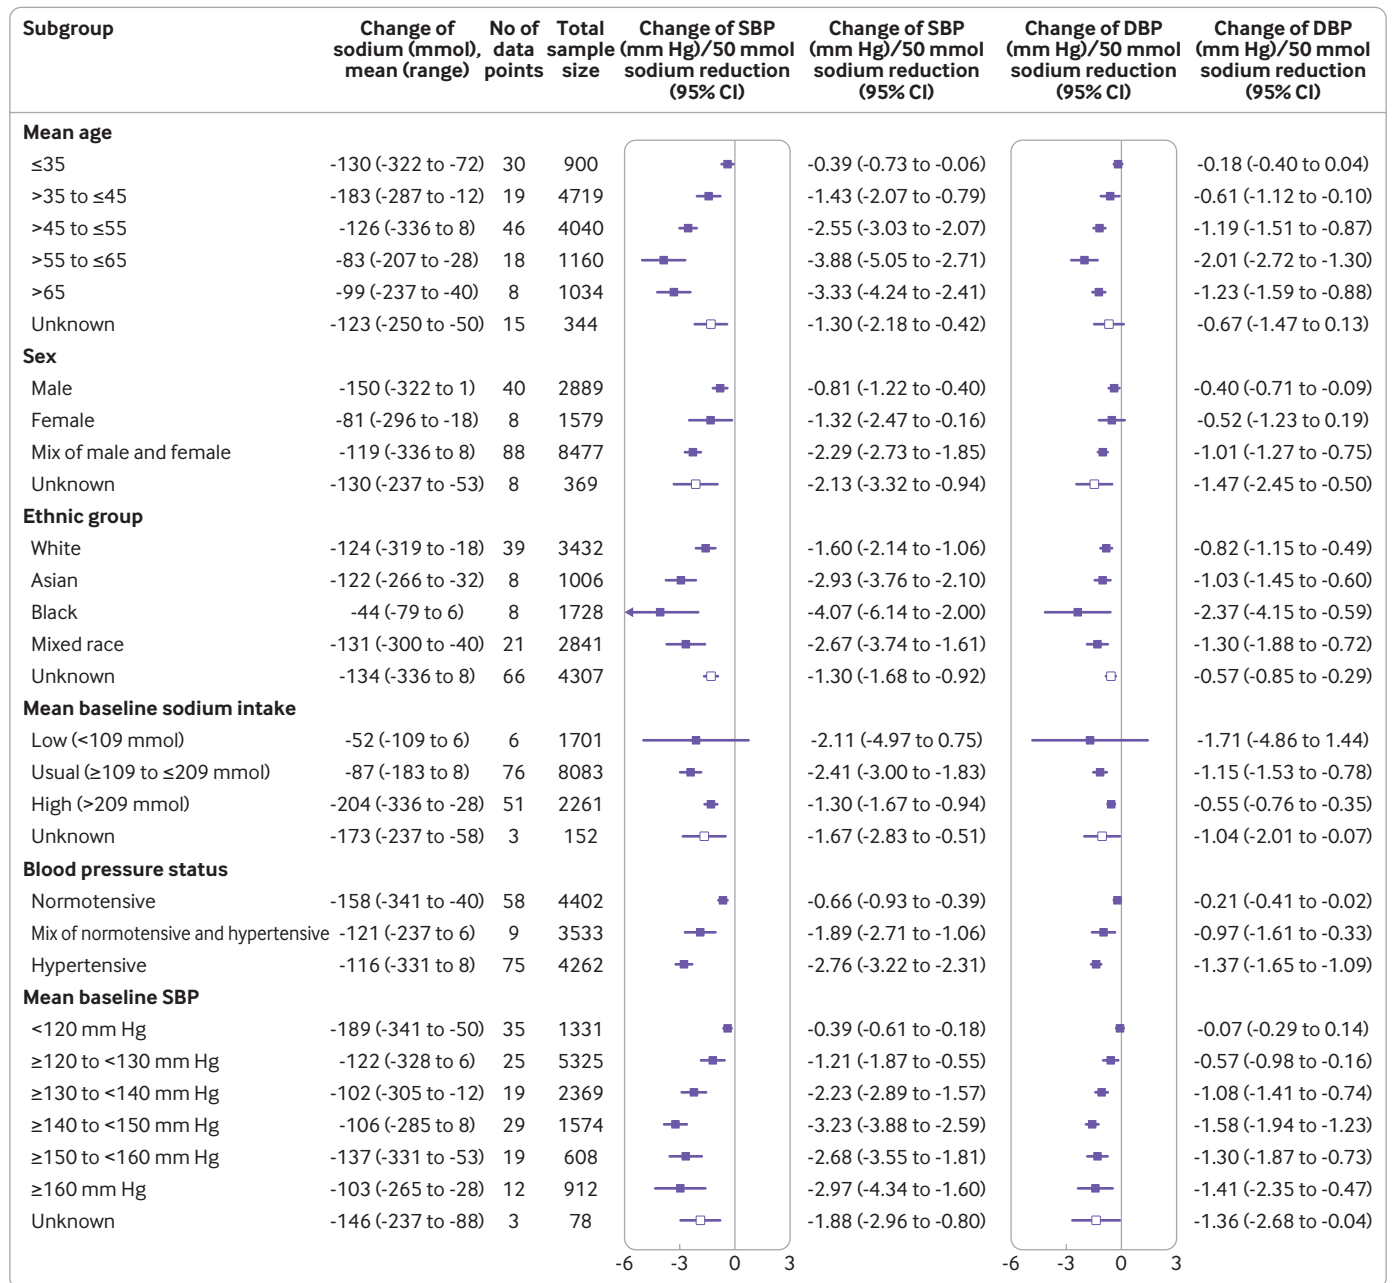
| Subgroup | Change of sodium (mmol), mean (range) | No of data points | Total sample size | Change of SBP (mm Hg)/50 mmol sodium reduction (95% CI) | Change of SBP (mm Hg)/50 mmol sodium reduction (95% CI) | Change of DBP (mm Hg)/50 mmol sodium reduction (95% CI) | Change of DBP (mm Hg)/50 mmol sodium reduction (95% CI) |
|---|---|---|---|---|---|---|---|
| **Mean age** | | | | | | | |
| ≤35 | -130 (-322 to -72) | 30 | 900 | | -0.39 (-0.73 to -0.06) | | -0.18 (-0.40 to 0.04) |
| >35 to ≤45 | -183 (-287 to -12) | 19 | 4719 | | -1.43 (-2.07 to -0.79) | | -0.61 (-1.12 to -0.10) |
| >45 to ≤55 | -126 (-336 to 8) | 46 | 4040 | | -2.55 (-3.03 to -2.07) | | -1.19 (-1.51 to -0.87) |
| >55 to ≤65 | -83 (-207 to -28) | 18 | 1160 | | -3.88 (-5.05 to -2.71) | | -2.01 (-2.72 to -1.30) |
| >65 | -99 (-237 to -40) | 8 | 1034 | | -3.33 (-4.24 to -2.41) | | -1.23 (-1.59 to -0.88) |
| Unknown | -123 (-250 to -50) | 15 | 344 | | -1.30 (-2.18 to -0.42) | | -0.67 (-1.47 to 0.13) |
| **Sex** | | | | | | | |
| Male | -150 (-322 to 1) | 40 | 2889 | | -0.81 (-1.22 to -0.40) | | -0.40 (-0.71 to -0.09) |
| Female | -81 (-296 to -18) | 8 | 1579 | | -1.32 (-2.47 to -0.16) | | -0.52 (-1.23 to 0.19) |
| Mix of male and female | -119 (-336 to 8) | 88 | 8477 | | -2.29 (-2.73 to -1.85) | | -1.01 (-1.27 to -0.75) |
| Unknown | -130 (-237 to -53) | 8 | 369 | | -2.13 (-3.32 to -0.94) | | -1.47 (-2.45 to -0.50) |
| **Ethnic group** | | | | | | | |
| White | -124 (-319 to -18) | 39 | 3432 | | -1.60 (-2.14 to -1.06) | | -0.82 (-1.15 to -0.49) |
| Asian | -122 (-266 to -32) | 8 | 1006 | | -2.93 (-3.76 to -2.10) | | -1.03 (-1.45 to -0.60) |
| Black | -44 (-79 to 6) | 8 | 1728 | | -4.07 (-6.14 to -2.00) | | -2.37 (-4.15 to -0.59) |
| Mixed race | -131 (-300 to -40) | 21 | 2841 | | -2.67 (-3.74 to -1.61) | | -1.30 (-1.88 to -0.72) |
| Unknown | -134 (-336 to 8) | 66 | 4307 | | -1.30 (-1.68 to -0.92) | | -0.57 (-0.85 to -0.29) |
| **Mean baseline sodium intake** | | | | | | | |
| Low (<109 mmol) | -52 (-109 to 6) | 6 | 1701 | | -2.11 (-4.97 to 0.75) | | -1.71 (-4.86 to 1.44) |
| Usual (≥109 to ≤209 mmol) | -87 (-183 to 8) | 76 | 8083 | | -2.41 (-3.00 to -1.83) | | -1.15 (-1.53 to -0.78) |
| High (>209 mmol) | -204 (-336 to -28) | 51 | 2261 | | -1.30 (-1.67 to -0.94) | | -0.55 (-0.76 to -0.35) |
| Unknown | -173 (-237 to -58) | 3 | 152 | | -1.67 (-2.83 to -0.51) | | -1.04 (-2.01 to -0.07) |
| **Blood pressure status** | | | | | | | |
| Normotensive | -158 (-341 to -40) | 58 | 4402 | | -0.66 (-0.93 to -0.39) | | -0.21 (-0.41 to -0.02) |
| Mix of normotensive and hypertensive | -121 (-237 to 6) | 9 | 3533 | | -1.89 (-2.71 to -1.06) | | -0.97 (-1.61 to -0.33) |
| Hypertensive | -116 (-331 to 8) | 75 | 4262 | | -2.76 (-3.22 to -2.31) | | -1.37 (-1.65 to -1.09) |
| **Mean baseline SBP** | | | | | | | |
| <120 mm Hg | -189 (-341 to -50) | 35 | 1331 | | -0.39 (-0.61 to -0.18) | | -0.07 (-0.29 to 0.14) |
| ≥120 to <130 mm Hg | -122 (-328 to 6) | 25 | 5325 | | -1.21 (-1.87 to -0.55) | | -0.57 (-0.98 to -0.16) |
| ≥130 to <140 mm Hg | -102 (-305 to -12) | 19 | 2369 | | -2.23 (-2.89 to -1.57) | | -1.08 (-1.41 to -0.74) |
| ≥140 to <150 mm Hg | -106 (-285 to 8) | 29 | 1574 | | -3.23 (-3.88 to -2.59) | | -1.58 (-1.94 to -1.23) |
| ≥150 to <160 mm Hg | -137 (-331 to -53) | 19 | 608 | | -2.68 (-3.55 to -1.81) | | -1.30 (-1.87 to -0.73) |
| ≥160 mm Hg | -103 (-265 to -28) | 12 | 912 | | -2.97 (-4.34 to -1.60) | | -1.41 (-2.35 to -0.47) |
| Unknown | -146 (-237 to -88) | 3 | 78 | | -1.88 (-2.96 to -0.80) | | -1.36 (-2.68 to -0.04) |

-6 -3 0 3

-6 -3 0 3